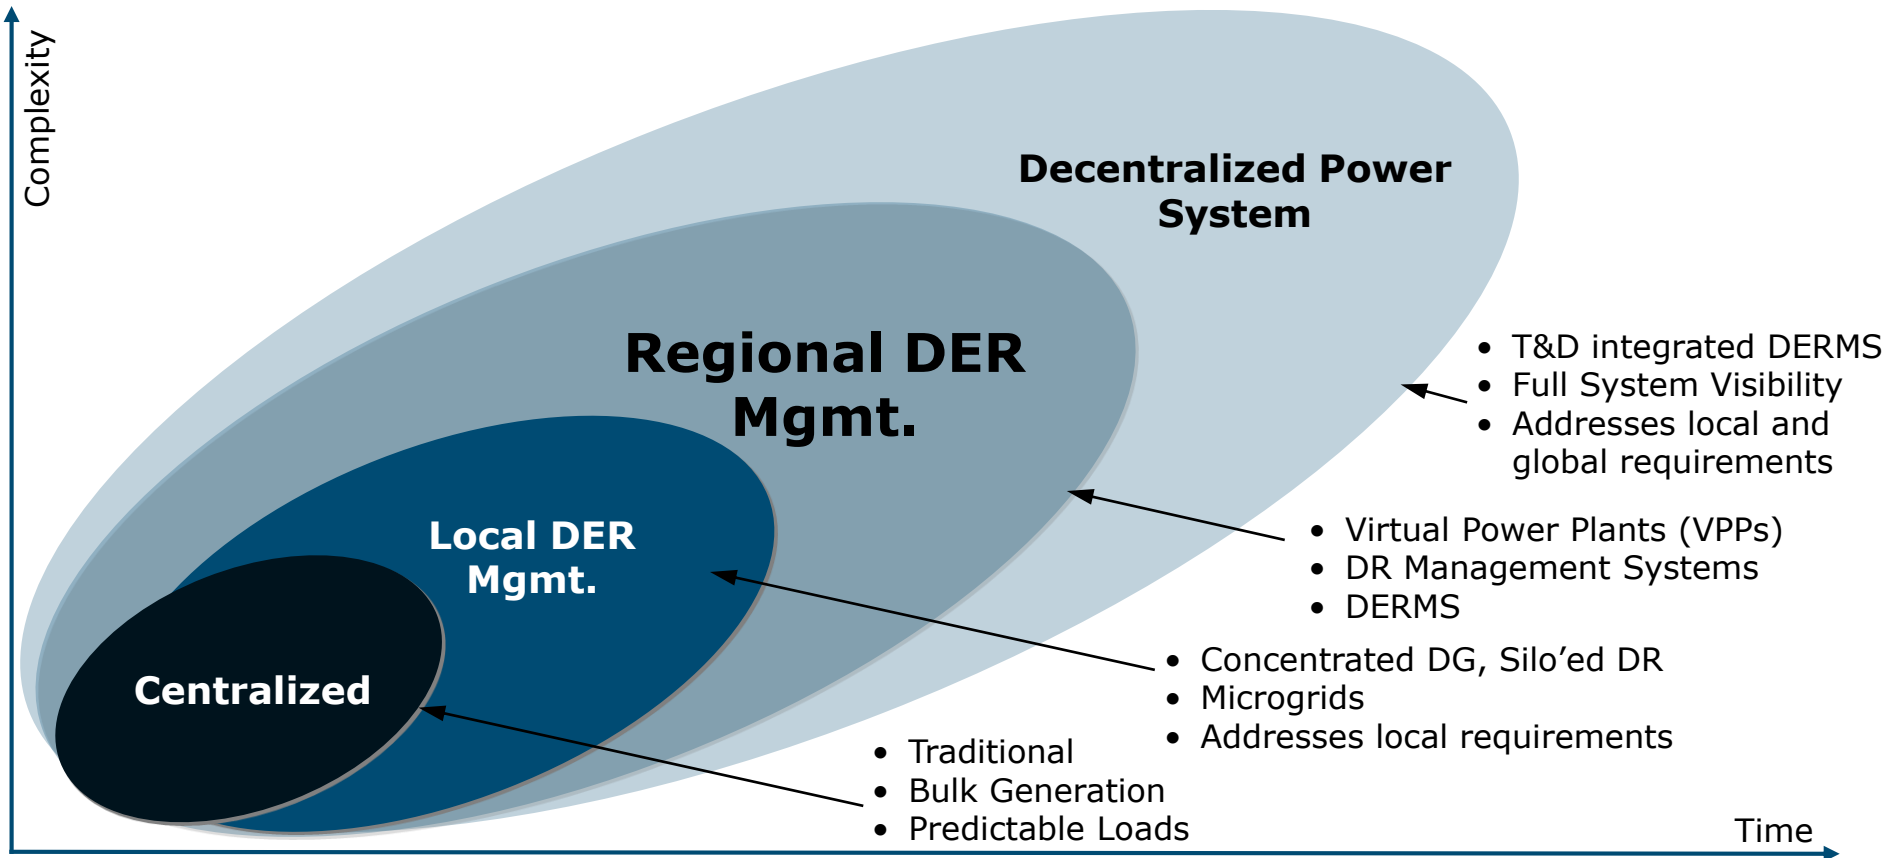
Complexity

Decentralized Power System

Regional DER Mgmt.

Local DER Mgmt.

Centralized

- T&D integrated DERMS
- Full System Visibility
- Addresses local and global requirements

- Virtual Power Plants (VPPs)
- DR Management Systems
- DERMS

- Concentrated DG, Silo’ed DR
- Microgrids
- Addresses local requirements

- Traditional
- Bulk Generation
- Predictable Loads

Time